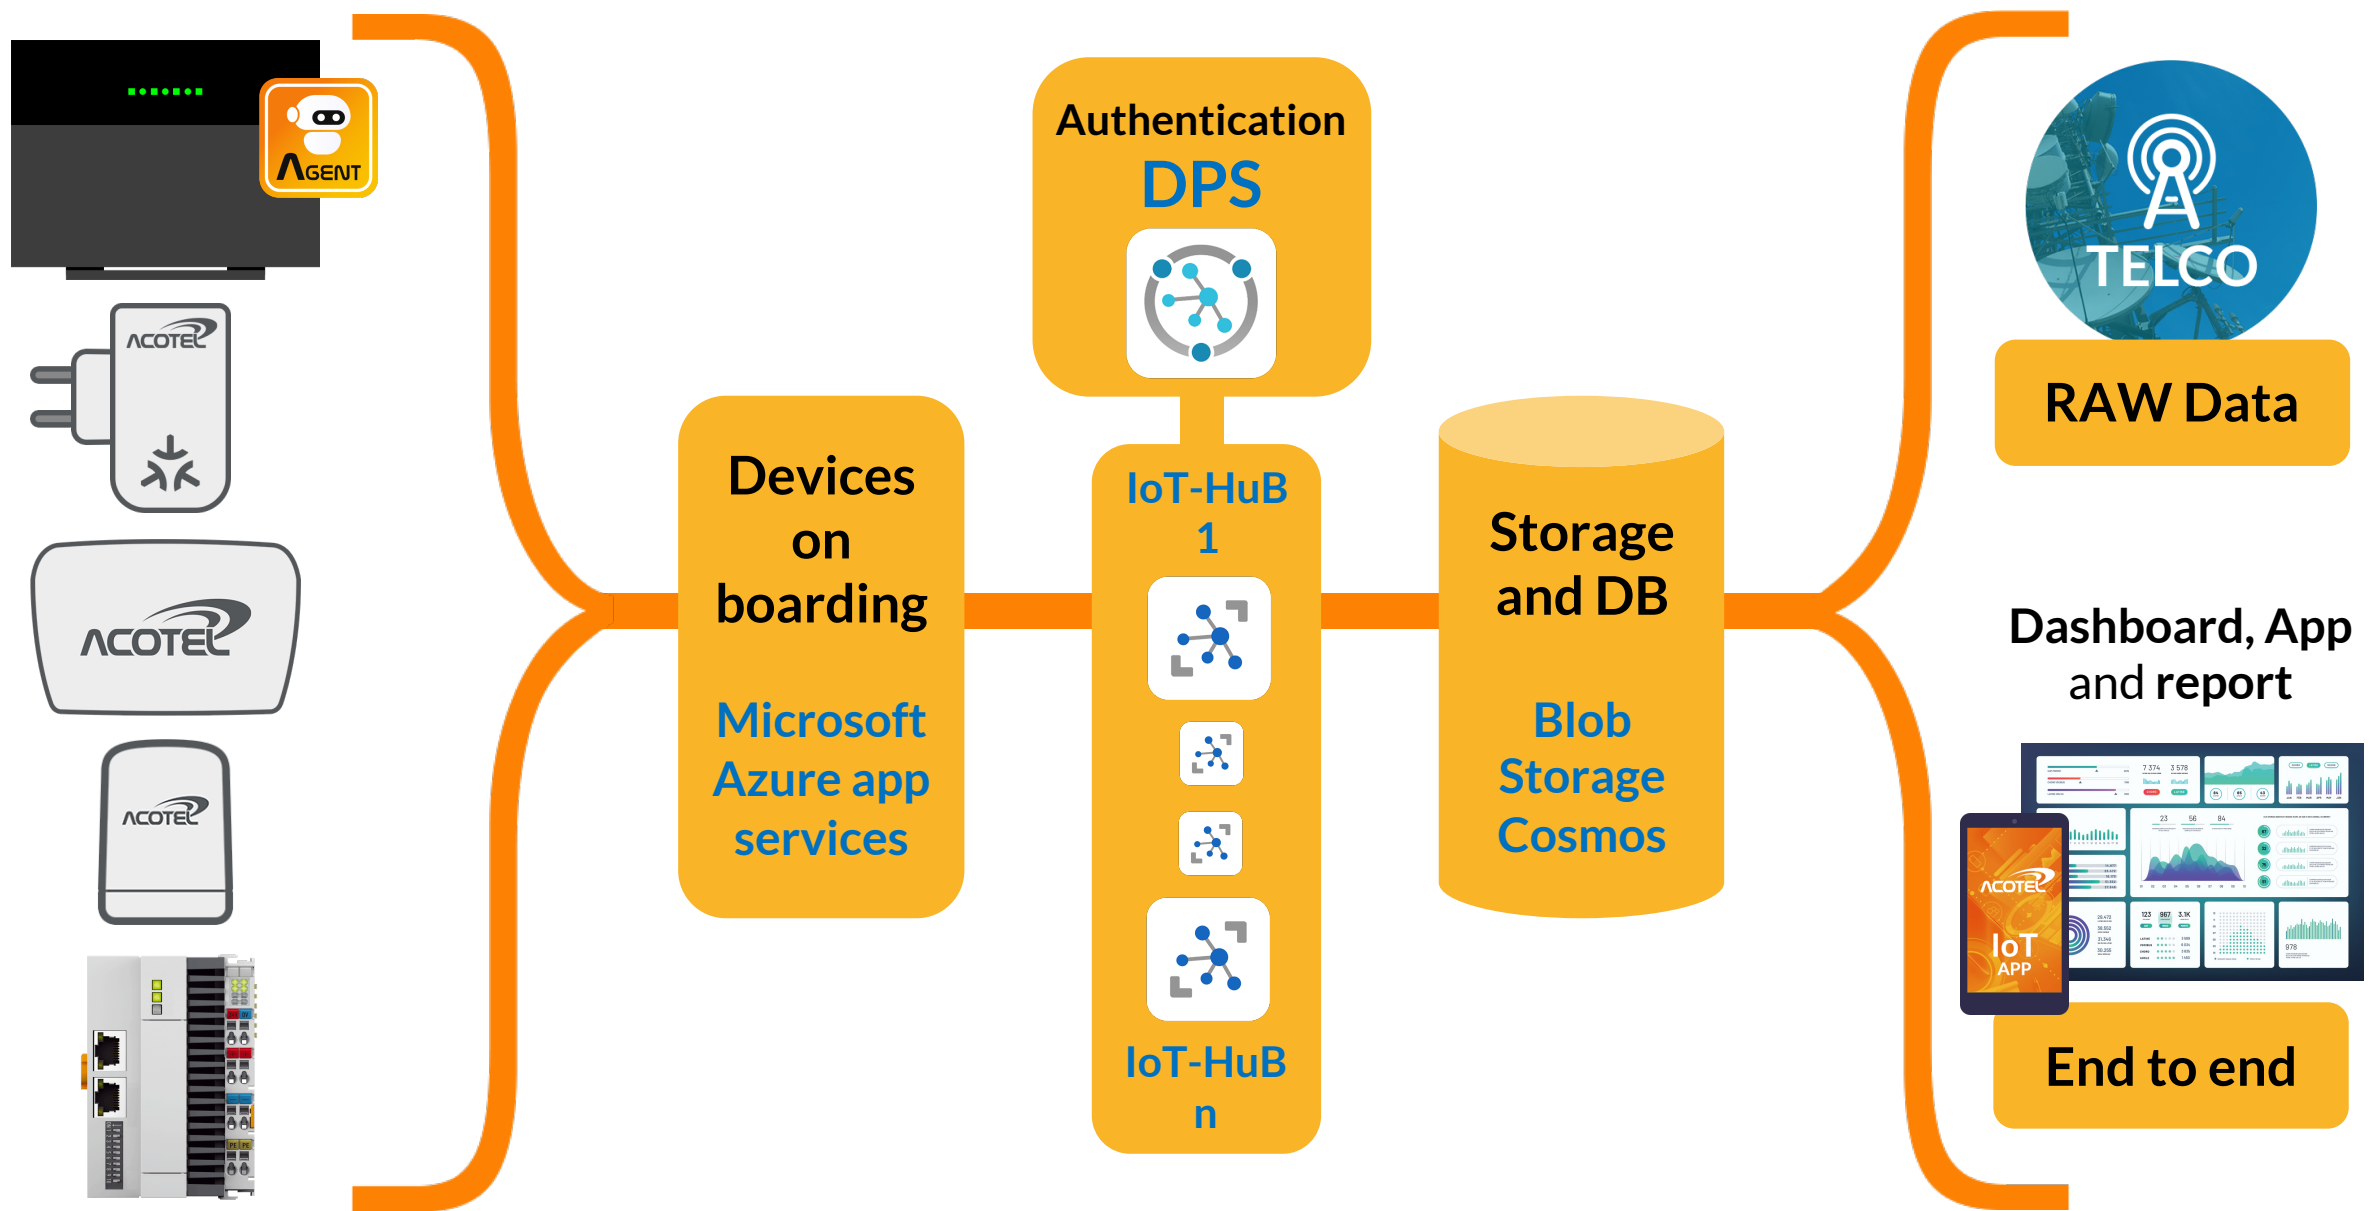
AGENT

ACOTEL

ACOTEL

ACOTEL

Devices on boarding

Microsoft Azure app services

Authentication
DPS

IoT-HuB
1

IoT-HuB
n

Storage and DB

Blob Storage Cosmos

TELCO

RAW Data

Dashboard, App and report

ACOTEL
IoT
APP

End to end